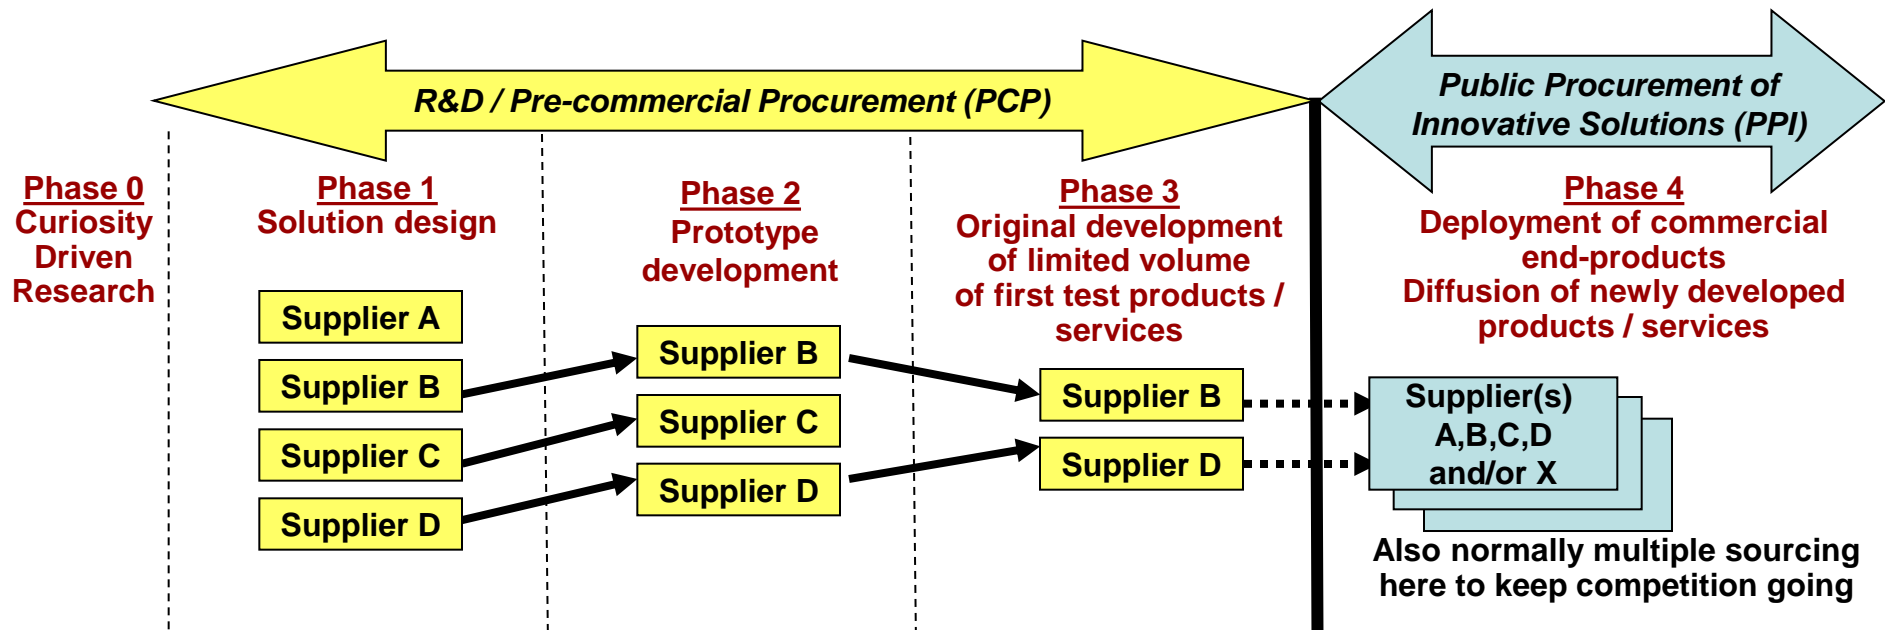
R&D / Pre-commercial Procurement (PCP)

Public Procurement of Innovative Solutions (PPI)

Phase 0
Curiosity Driven Research

Phase 1
Solution design

Supplier A
Supplier B
Supplier C
Supplier D

Phase 2
Prototype development

Supplier B
Supplier C
Supplier D

Phase 3
Original development of limited volume of first test products / services

Supplier B
Supplier D

Phase 4
Deployment of commercial end-products
Diffusion of newly developed products / services

Supplier(s) A,B,C,D and/or X

Also normally multiple sourcing here to keep competition going